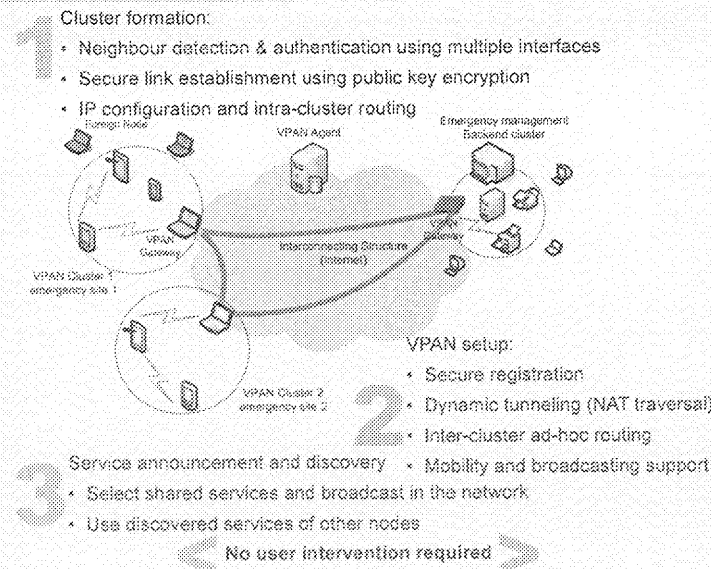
1

Cluster formation:

• Neighbour detection & authentication using multiple interfaces

• Secure link establishment using public key encryption

• IP configuration and intra-cluster routing

Foreign Node

VPAN Agent

Emergency management Backend cluster

VPAN Gateway

Interconnecting Structure (Internet)

VPAN Gateway

VPAN Cluster 1 emergency site 1

VPAN Cluster 2 emergency site 2

2

VPAN setup:

• Secure registration

• Dynamic tunneling (NAT traversal)

• Inter-cluster ad-hoc routing

• Mobility and broadcasting support

3

Service announcement and discovery

• Select shared services and broadcast in the network

• Use discovered services of other nodes

No user intervention required